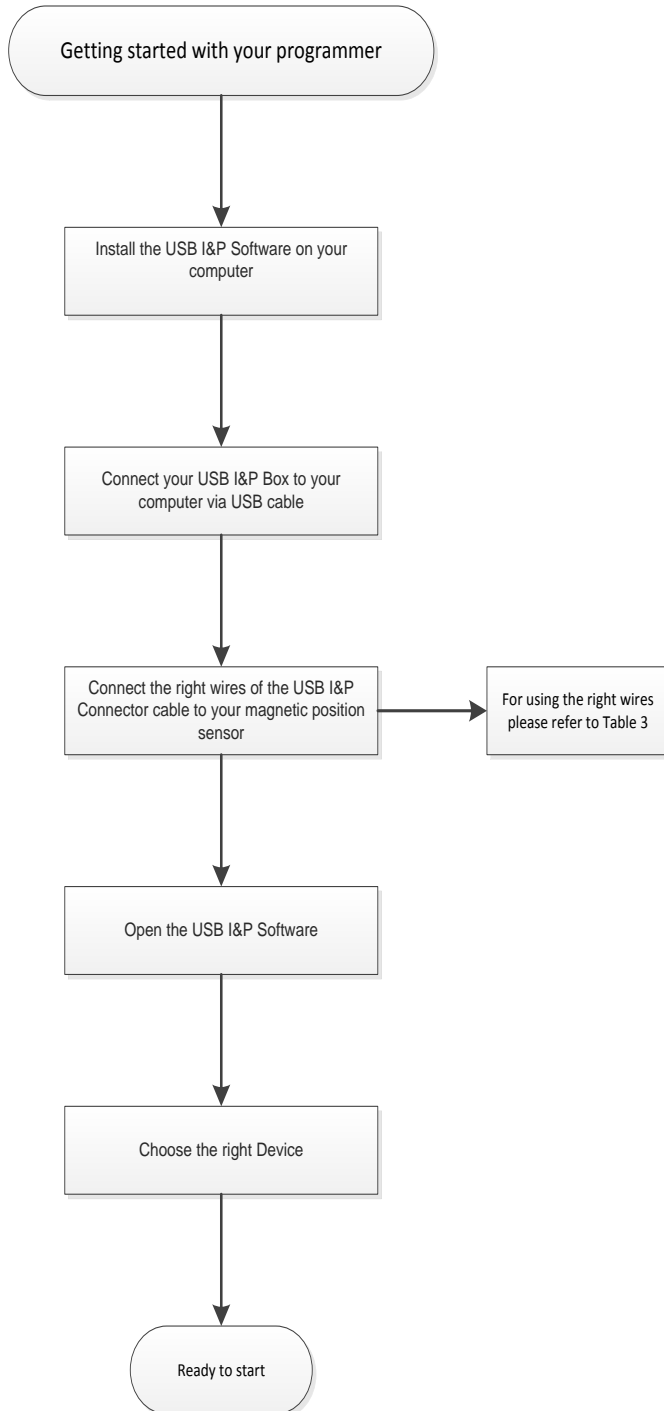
Getting started with your programmer

Install the USB I&P Software on your computer

Connect your USB I&P Box to your computer via USB cable

Connect the right wires of the USB I&P Connector cable to your magnetic position sensor

For using the right wires please refer to Table 3

Open the USB I&P Software

Choose the right Device

Ready to start